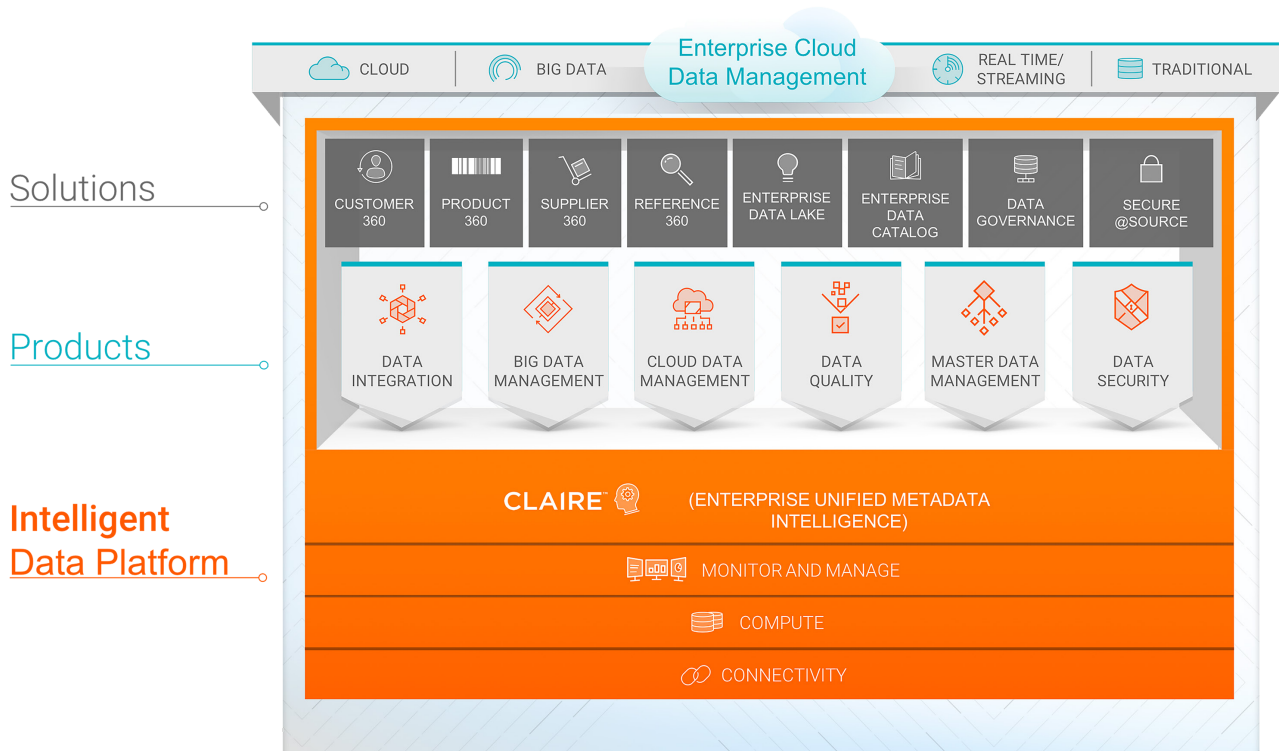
CLOUD
BIG DATA
Enterprise Cloud Data Management
REAL TIME/ STREAMING
TRADITIONAL

Solutions

CUSTOMER 360
PRODUCT 360
SUPPLIER 360
REFERENCE 360
ENTERPRISE DATA LAKE
ENTERPRISE DATA CATALOG
DATA GOVERNANCE
SECURE @SOURCE

Products

DATA INTEGRATION
BIG DATA MANAGEMENT
CLOUD DATA MANAGEMENT
DATA QUALITY
MASTER DATA MANAGEMENT
DATA SECURITY

Intelligent Data Platform

CLAIRE™ (ENTERPRISE UNIFIED METADATA INTELLIGENCE)
MONITOR AND MANAGE
COMPUTE
CONNECTIVITY